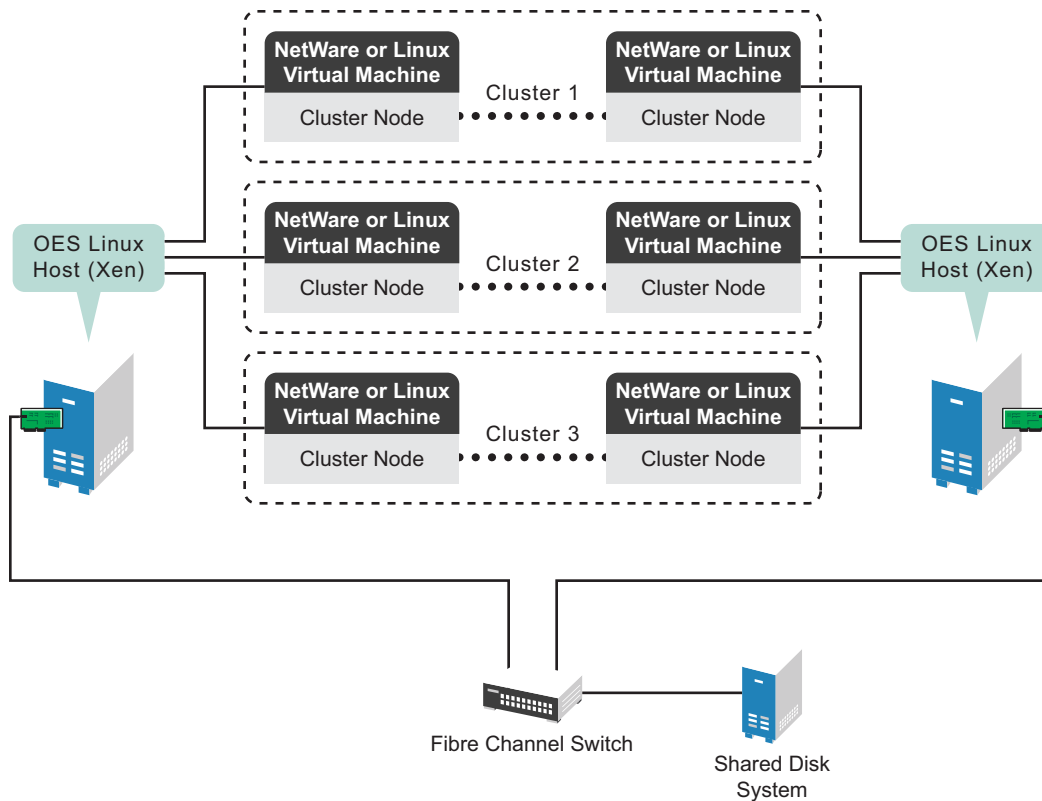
NetWare or Linux Virtual Machine

Cluster Node

Cluster 1

NetWare or Linux Virtual Machine

Cluster Node

OES Linux Host (Xen)

NetWare or Linux Virtual Machine

Cluster Node

Cluster 2

NetWare or Linux Virtual Machine

Cluster Node

OES Linux Host (Xen)

NetWare or Linux Virtual Machine

Cluster Node

Cluster 3

NetWare or Linux Virtual Machine

Cluster Node

Fibre Channel Switch

Shared Disk System